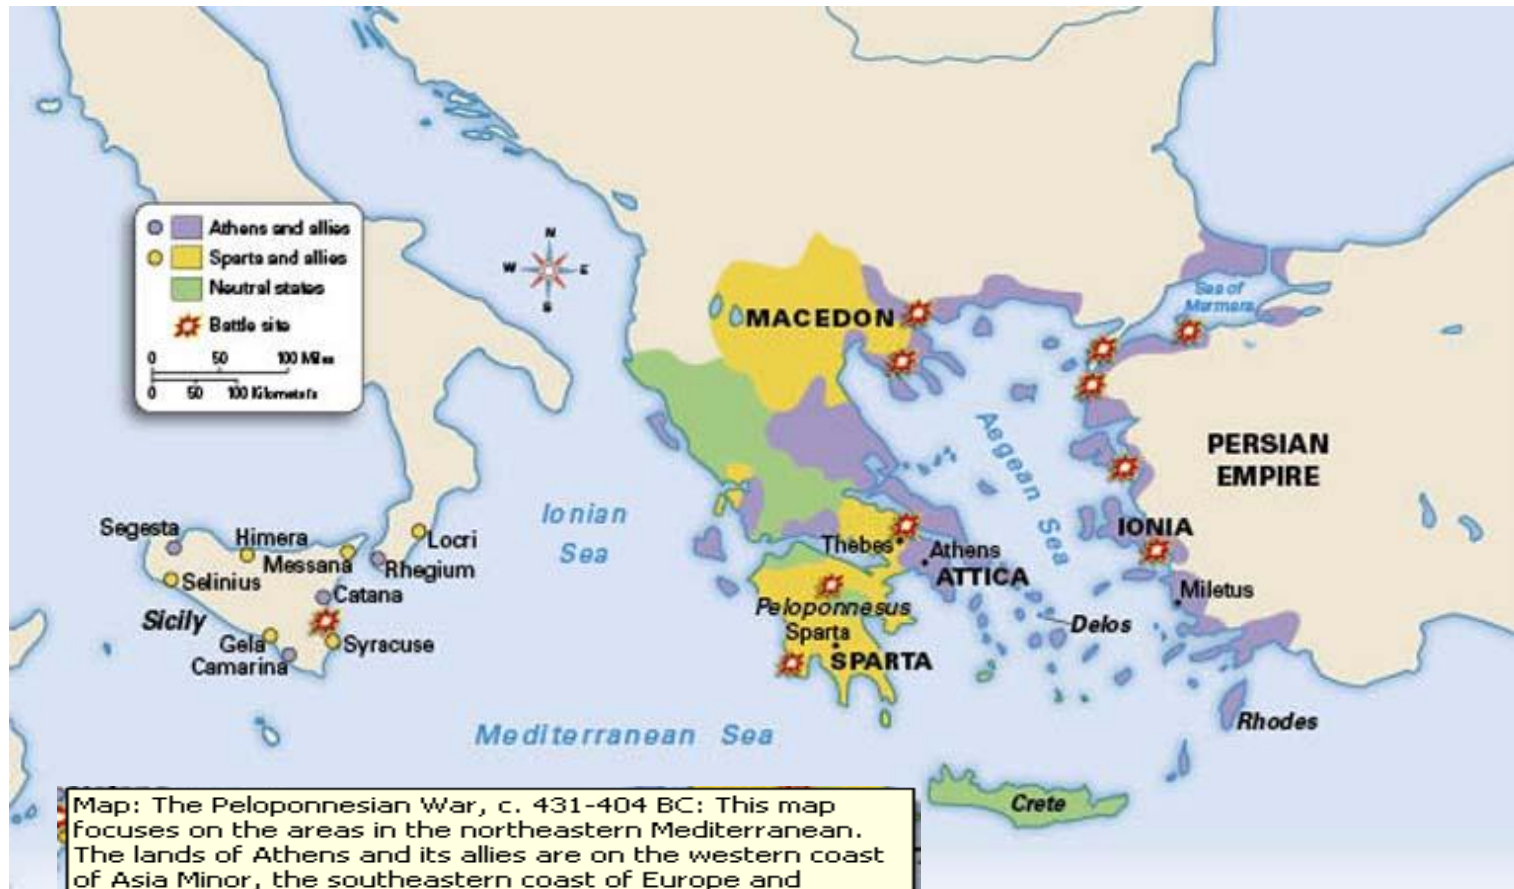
Athens and allies
Sparta and allies
Neutral states
Battle site
0 50 100 Miles
0 50 100 Kilometers

N
W E
S

MACEDON

Sea of Marmara

Aegean Sea

PERSIAN EMPIRE

IONIA

Miletus

Ionian Sea

Segesta
Himera
Messana
Locri
Rhegium
Selinius
Catana
Sicily
Gela
Syracuse
Camarina

Thebes
Athens
ATTICA
Peloponnesus
Sparta
SPARTA
Delos

Rhodes

Mediterranean Sea

Crete

Map: The Peloponnesian War, c. 431-404 BC: This map focuses on the areas in the northeastern Mediterranean. The lands of Athens and its allies are on the western coast of Asia Minor, the southeastern coast of Europe and